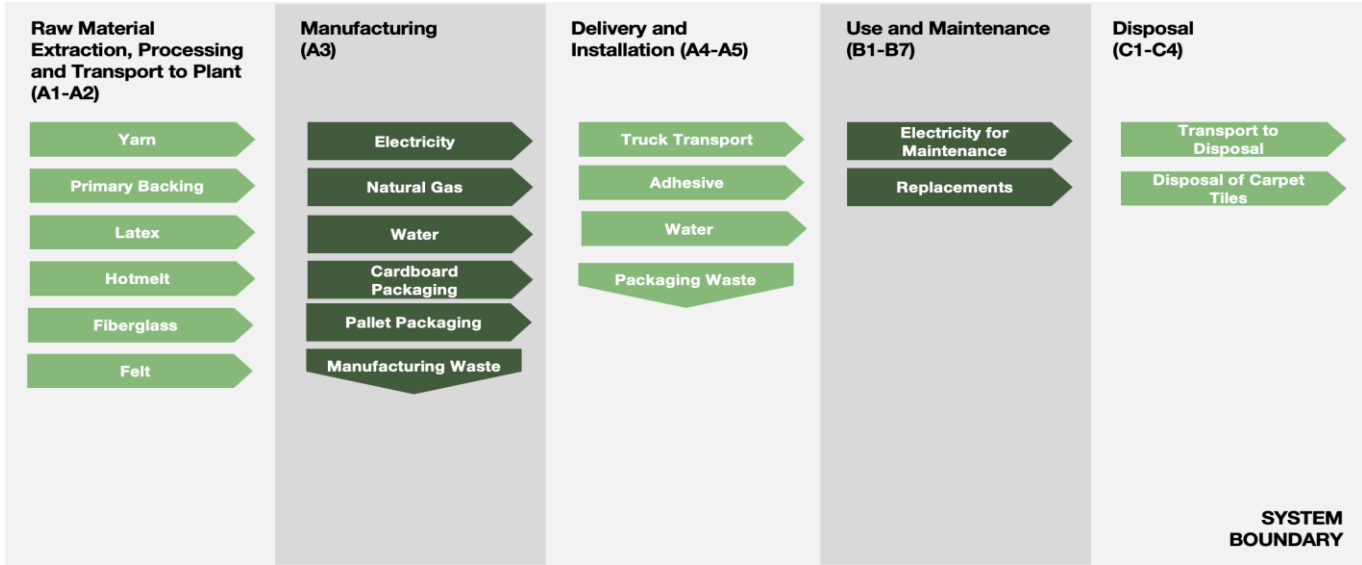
Raw Material Extraction, Processing and Transport to Plant (A1-A2)

Yarn

Primary Backing

Latex

Hotmelt

Fiberglass

Felt

Manufacturing (A3)

Electricity

Natural Gas

Water

Cardboard Packaging

Pallet Packaging

Manufacturing Waste

Delivery and Installation (A4-A5)

Truck Transport

Adhesive

Water

Packaging Waste

Use and Maintenance (B1-B7)

Electricity for Maintenance

Replacements

Disposal (C1-C4)

Transport to Disposal

Disposal of Carpet Tiles

SYSTEM BOUNDARY